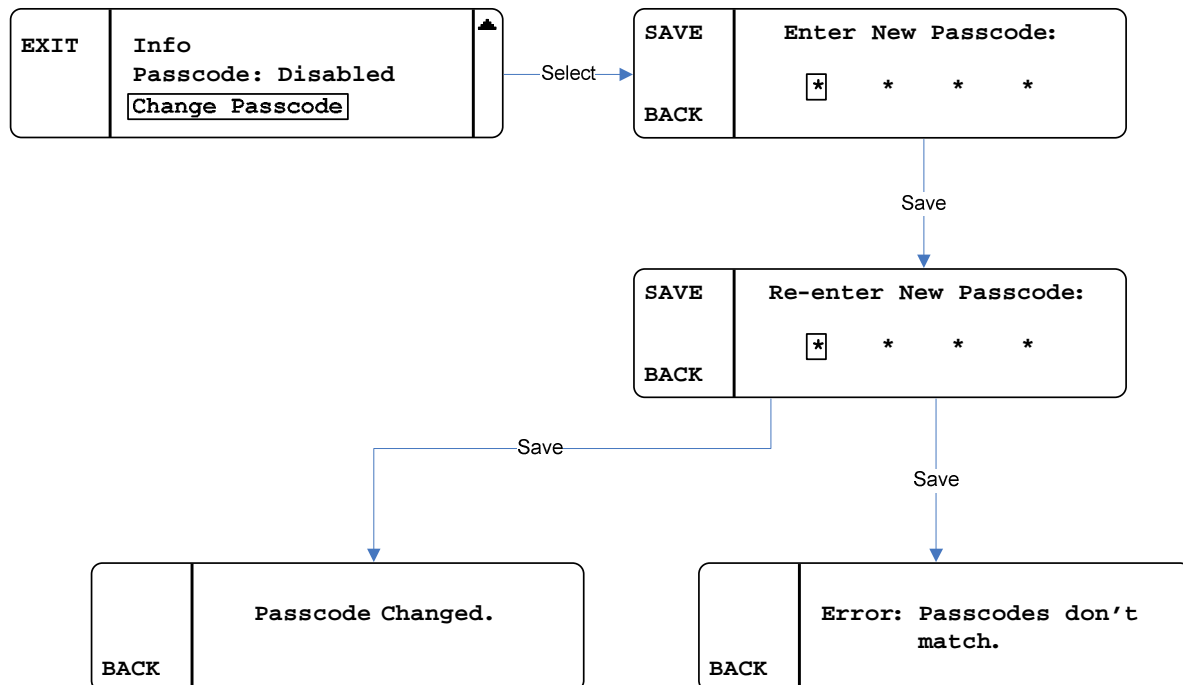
EXIT

Info
Passcode: Disabled
Change Passcode

Select

SAVE

BACK

Enter New Passcode:

* * * *

Save

SAVE

BACK

Re-enter New Passcode:

* * * *

Save

Save

BACK

Passcode Changed.

BACK

Error: Passcodes don’t match.